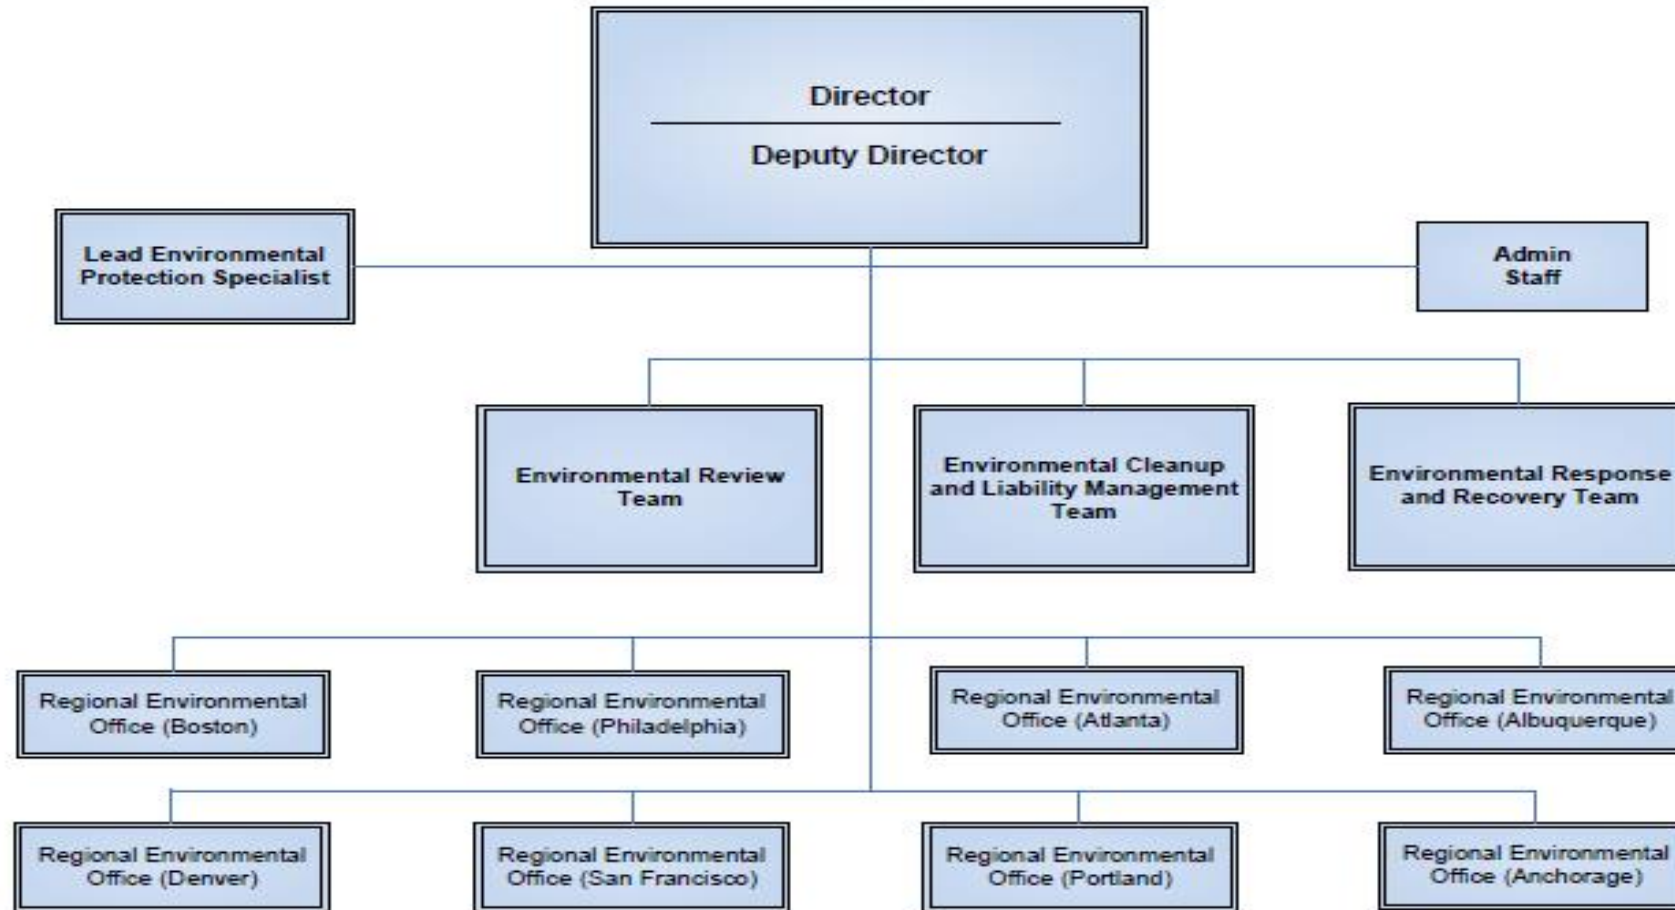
Director

Deputy Director

Lead Environmental Protection Specialist

Admin Staff

Environmental Review Team

Environmental Cleanup and Liability Management Team

Environmental Response and Recovery Team

Regional Environmental Office (Boston)

Regional Environmental Office (Philadelphia)

Regional Environmental Office (Atlanta)

Regional Environmental Office (Albuquerque)

Regional Environmental Office (Denver)

Regional Environmental Office (San Francisco)

Regional Environmental Office (Portland)

Regional Environmental Office (Anchorage)